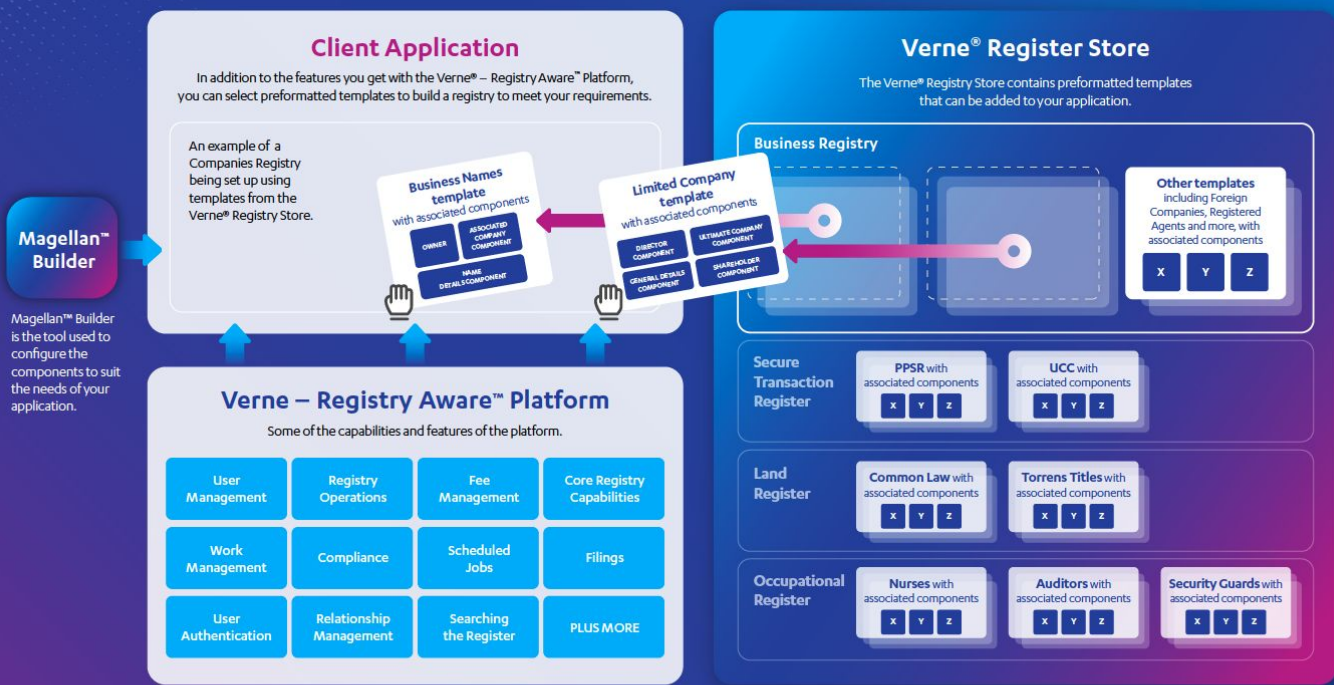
Magellan™ Builder

Magellan™ Builder is the tool used to configure the components to suit the needs of your application.

Client Application

In addition to the features you get with the Verne® – Registry Aware™ Platform, you can select preformatted templates to build a registry to meet your requirements.

An example of a Companies Registry being set up using templates from the Verne® Registry Store.

Business Names template
with associated components
OWNER
ASSOCIATED COMPANY COMPONENT
NAME DETAILS COMPONENT

Limited Company template
with associated components
DIRECTOR COMPONENT
ULTIMATE COMPANY COMPONENT
GENERAL DETAILS COMPONENT
SHAREHOLDER COMPONENT

Verne – Registry Aware™ Platform

Some of the capabilities and features of the platform.

| User Management | Registry Operations | Fee Management | Core Registry Capabilities |
|---|---|---|---|
| Work Management | Compliance | Scheduled Jobs | Filings |
| User Authentication | Relationship Management | Searching the Register | PLUS MORE |

Verne® Register Store

The Verne® Registry Store contains preformatted templates that can be added to your application.

Business Registry

Other templates
including Foreign Companies, Registered Agents and more, with associated components
X Y Z

Secure Transaction Register

PPSR with associated components
X Y Z

UCC with associated components
X Y Z

Land Register

Common Law with associated components
X Y Z

Torrens Titles with associated components
X Y Z

Occupational Register

Nurses with associated components
X Y Z

Auditors with associated components
X Y Z

Security Guards with associated components
X Y Z